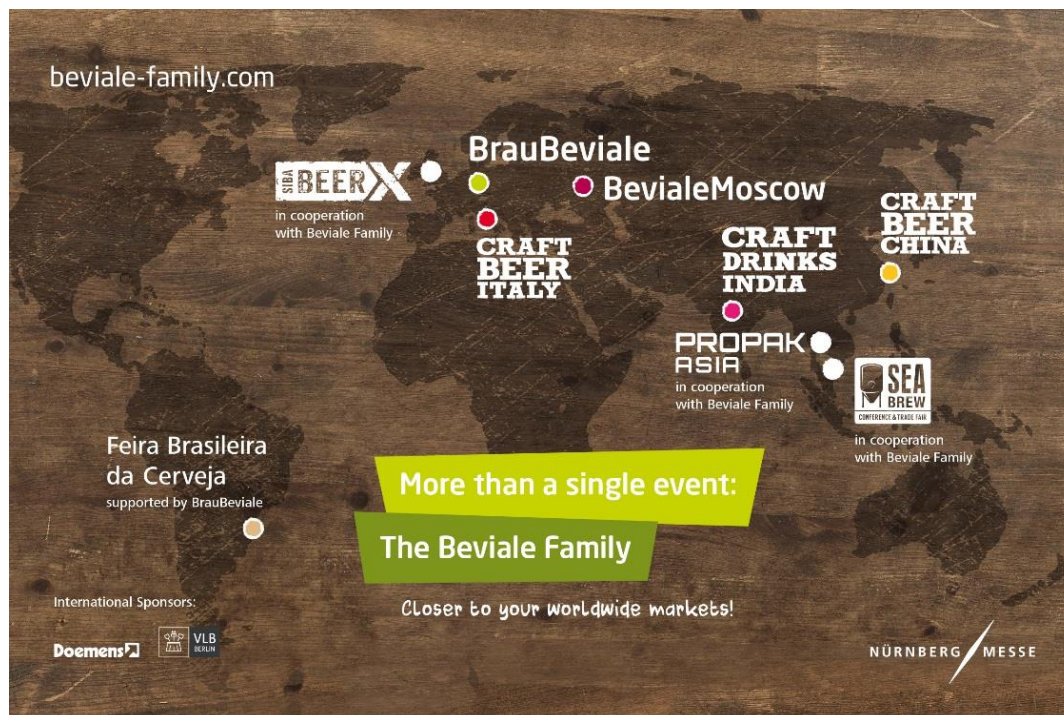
beviale-family.com

SIBA BEERX
in cooperation with Beviale Family

BrauBeviale

BevialeMoscow

CRAFT BEER ITALY

CRAFT DRINKS INDIA

CRAFT BEER CHINA

PROPAK ASIA
in cooperation with Beviale Family

SEA BREW
CONFERENCE & TRADE FAIR
in cooperation with Beviale Family

Feira Brasileira da Cerveja
supported by BrauBeviale

More than a single event:

The Beviale Family

Closer to your worldwide markets!

International Sponsors:

Doemens

VLB BERLIN

NÜRNBERG MESSE